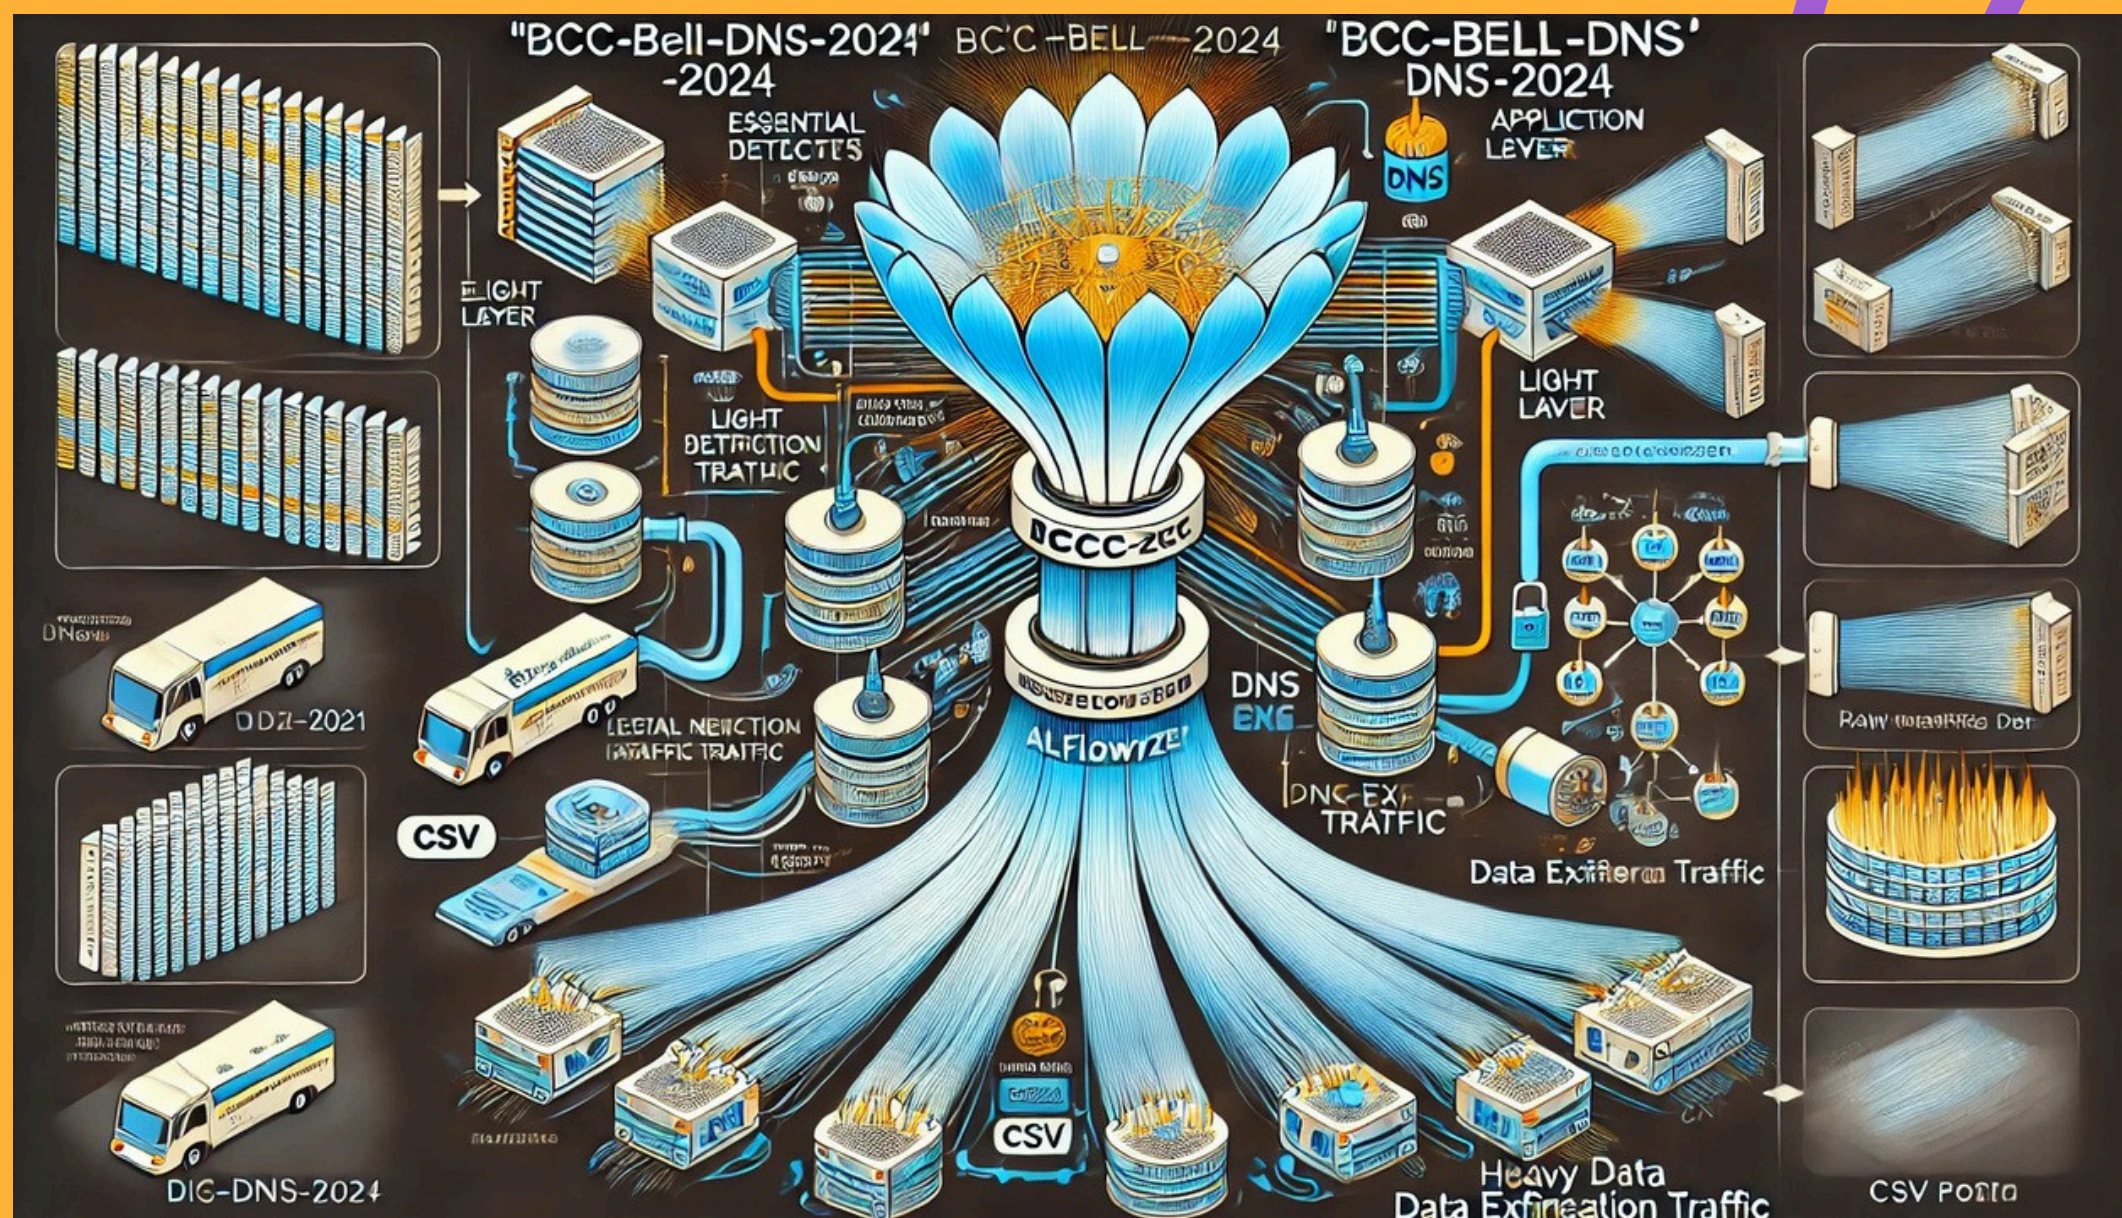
"BCC-Bell-DNS-2024" -2024

BC'C -BELL —2024

"BCC-BELL-DNS" DNS-2024

ESSENTIAL DETECTES

DNS

APPLICTION LEVER

ELIGHT LAYER

LIGHT DETECTION TRATHIC

LIGHT LAVER

BCCC-2CC

DNS ENS

ALFLOWZE

DNS-EXF TRAFTIC

Data Exfiferan Traffic

DNS

DDZ-2021

LEETAL NEICTION TRAFFIC TRAFFIC

CSV

Raw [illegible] Dor

CSV

DIG-DNS-2024

Heavy Data Data Exfireation Traffic

CSV Porto